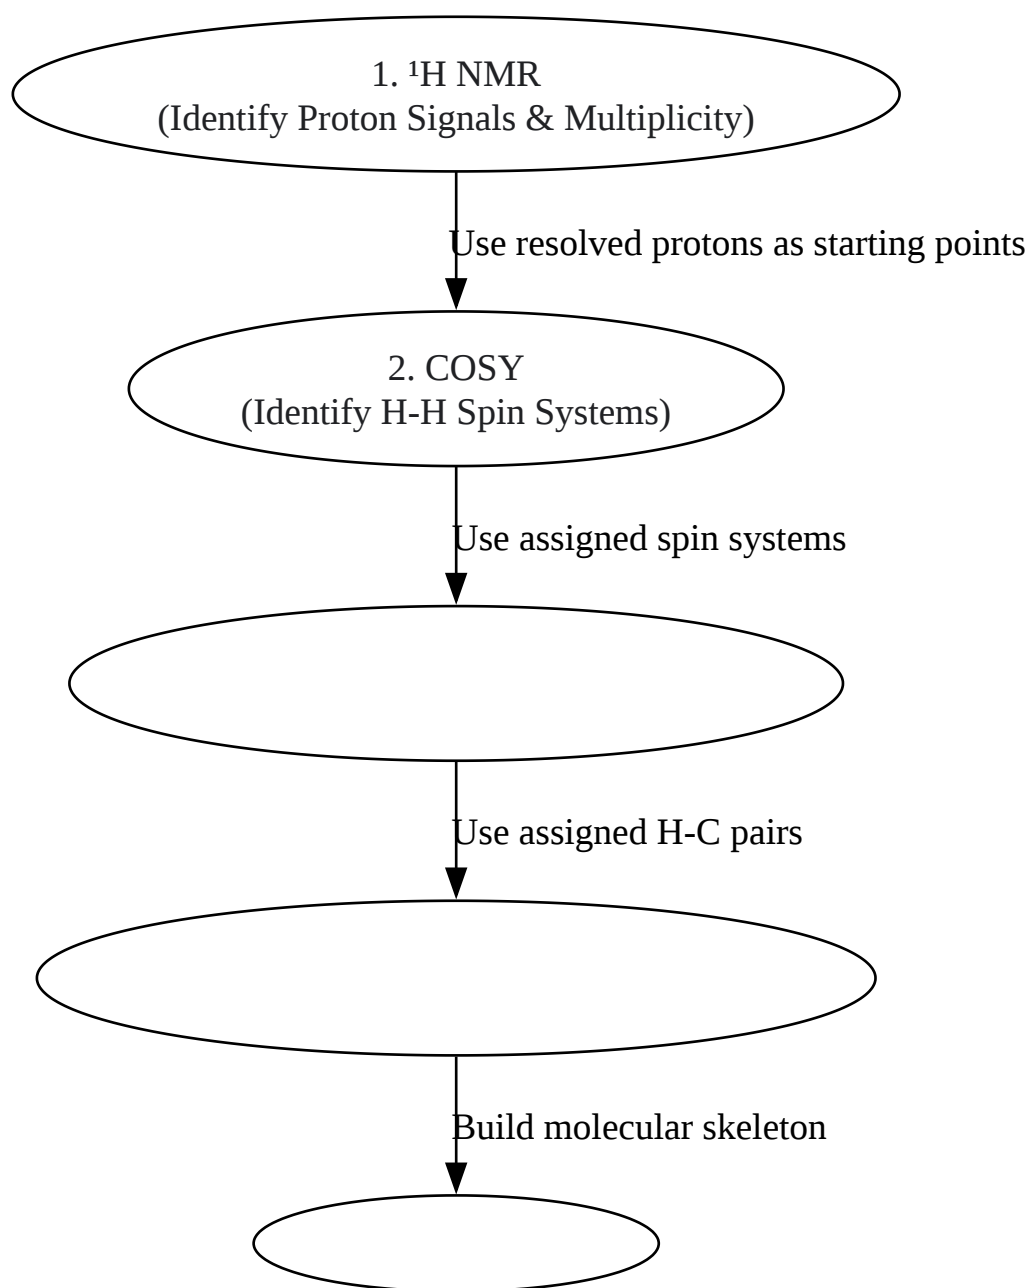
1. ¹H NMR
(Identify Proton Signals & Multiplicity)

Use resolved protons as starting points

2. COSY
(Identify H-H Spin Systems)

Use assigned spin systems

Use assigned H-C pairs

Build molecular skeleton